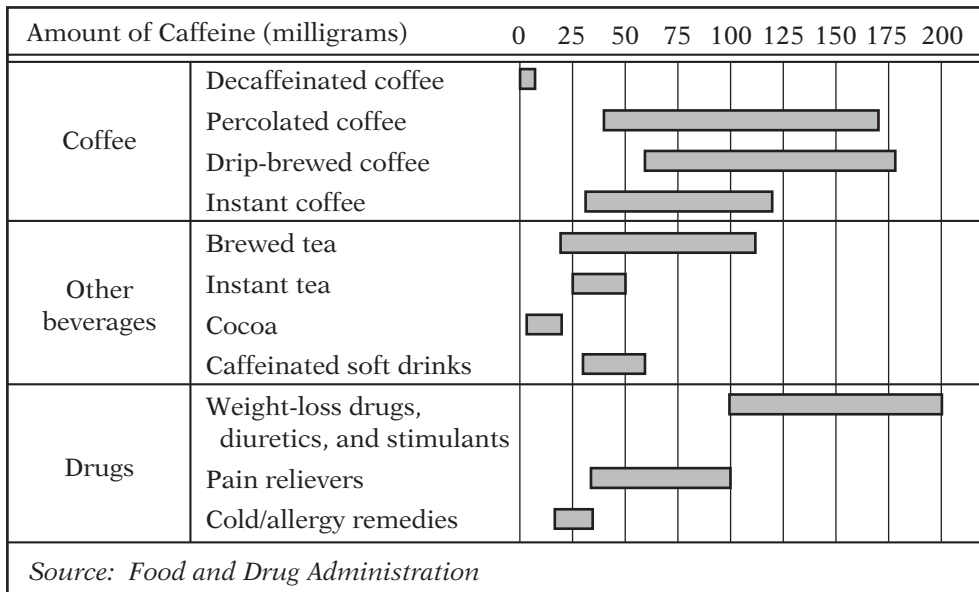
| Amount of Caffeine (milligrams) | | 0 25 50 75 100 125 150 175 200 |
|---|---|---|
| Coffee | Decaffeinated coffee | |
| | Percolated coffee | |
| | Drip-brewed coffee | |
| | Instant coffee | |
| Other beverages | Brewed tea | |
| | Instant tea | |
| | Cocoa | |
| | Caffeinated soft drinks | |
| Drugs | Weight-loss drugs, diuretics, and stimulants | |
| | Pain relievers | |
| | Cold/allergy remedies | |

*Source: Food and Drug Administration*